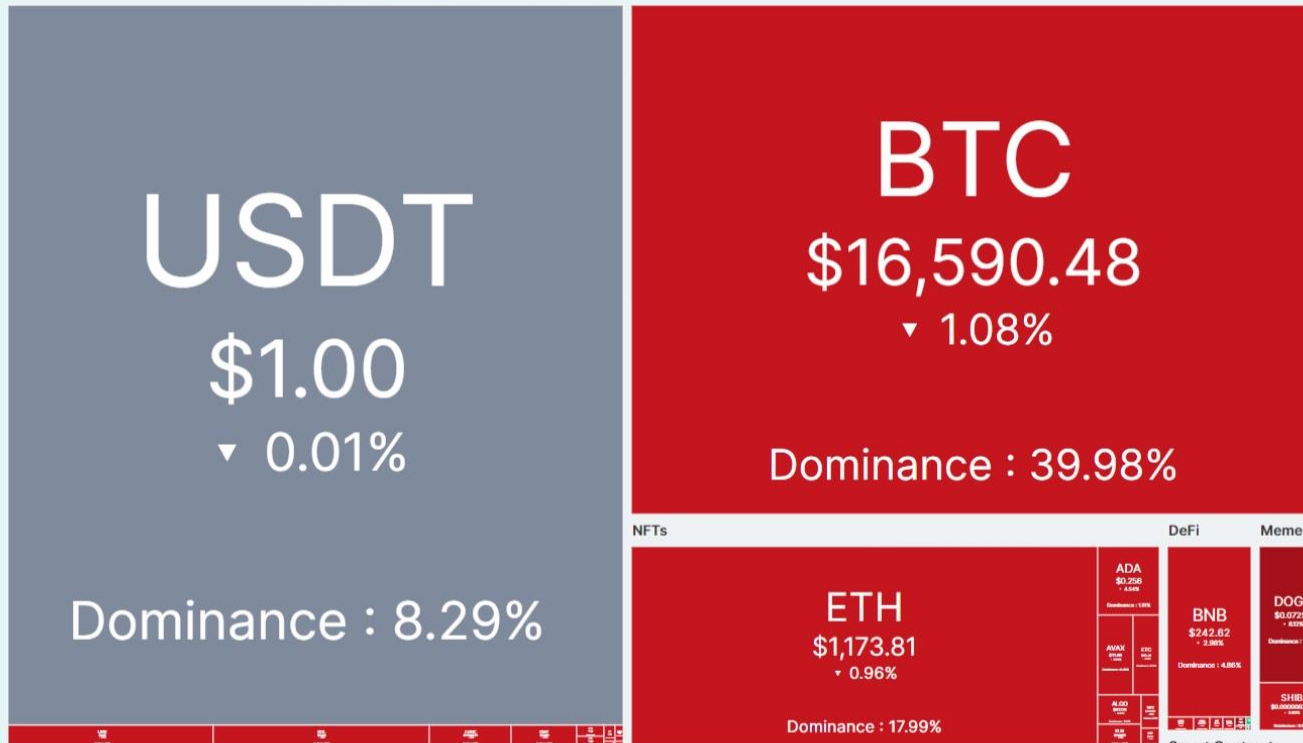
USDT
$1.00
▼ 0.01%

Dominance : 8.29%

BTC
$16,590.48
▼ 1.08%

Dominance : 39.98%

NFTs

ETH
$1,173.81
▼ 0.96%

Dominance : 17.99%

ADA
$0.256
▼ 4.54%
Dominance : 1.6%

AVAX

ETC

ALGO

DeFi

BNB
$242.62
▼ 2.98%
Dominance : 4.86%

Meme

DOG
$0.072
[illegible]

SHIB
$0.00000
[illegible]